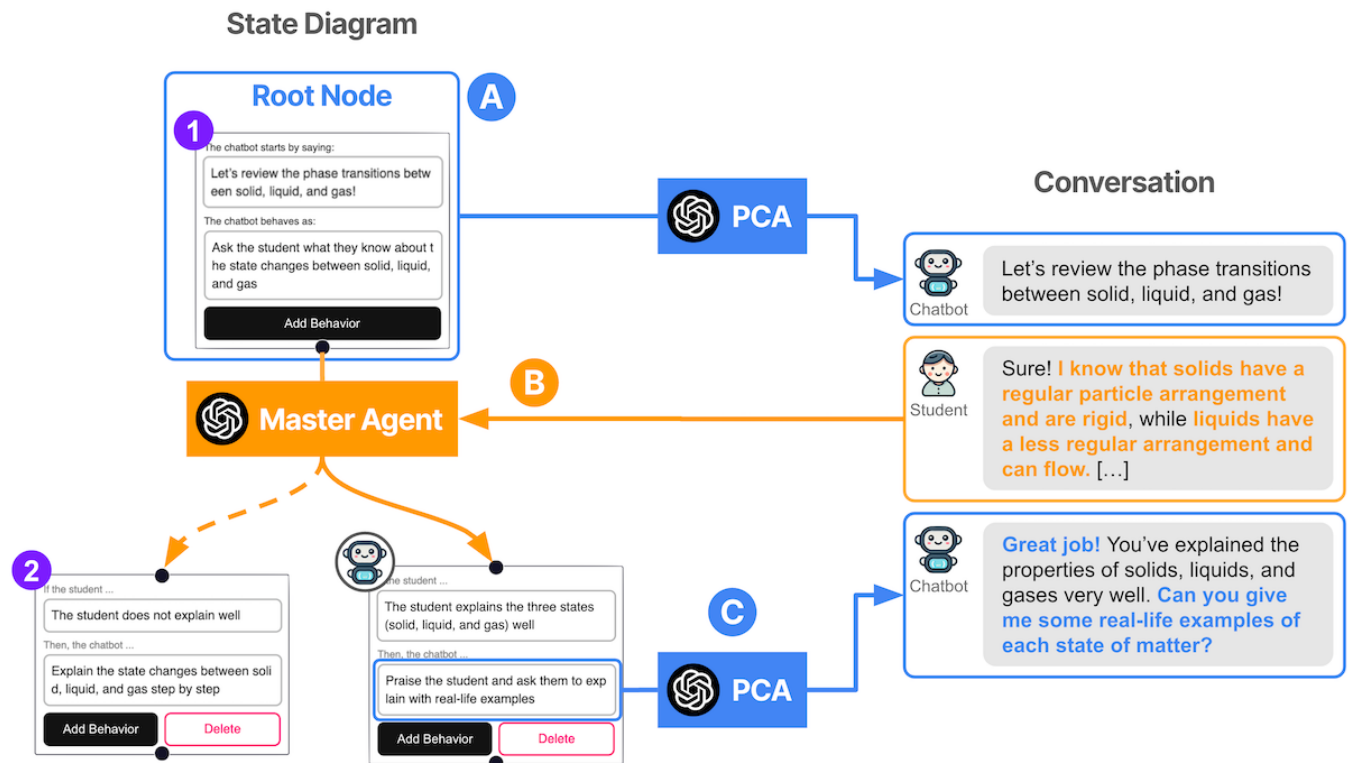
State Diagram

Root Node

A

1

The chatbot starts by saying:

Let's review the phase transitions between solid, liquid, and gas!

The chatbot behaves as:

Ask the student what they know about the state changes between solid, liquid, and gas

Add Behavior

PCA

Conversation

Chatbot

Let's review the phase transitions between solid, liquid, and gas!

Master Agent

B

Student

Sure! I know that solids have a regular particle arrangement and are rigid, while liquids have a less regular arrangement and can flow. [...]

2

If the student ...

The student does not explain well

Then, the chatbot ...

Explain the state changes between solid, liquid, and gas step by step

Add Behavior

Delete

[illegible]he student ...

The student explains the three states (solid, liquid, and gas) well

Then, the chatbot ...

Praise the student and ask them to explain with real-life examples

Add Behavior

Delete

C

PCA

Chatbot

Great job! You've explained the properties of solids, liquids, and gases very well. Can you give me some real-life examples of each state of matter?